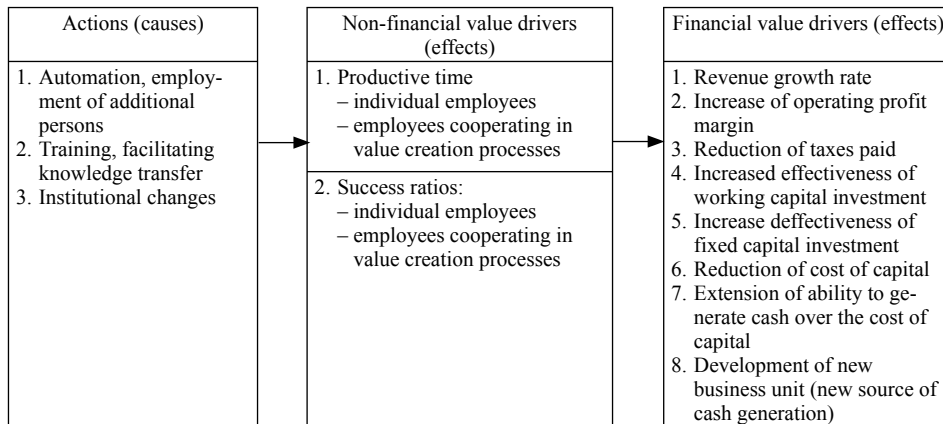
Actions (causes)

1. Automation, employment of additional persons
2. Training, facilitating knowledge transfer
3. Institutional changes

Non-financial value drivers (effects)

1. Productive time
– individual employees
– employees cooperating in value creation processes

2. Success ratios:
– individual employees
– employees cooperating in value creation processes

Financial value drivers (effects)

1. Revenue growth rate
2. Increase of operating profit margin
3. Reduction of taxes paid
4. Increased effectiveness of working capital investment
5. Increase deffectiveness of fixed capital investment
6. Reduction of cost of capital
7. Extension of ability to generate cash over the cost of capital
8. Development of new business unit (new source of cash generation)